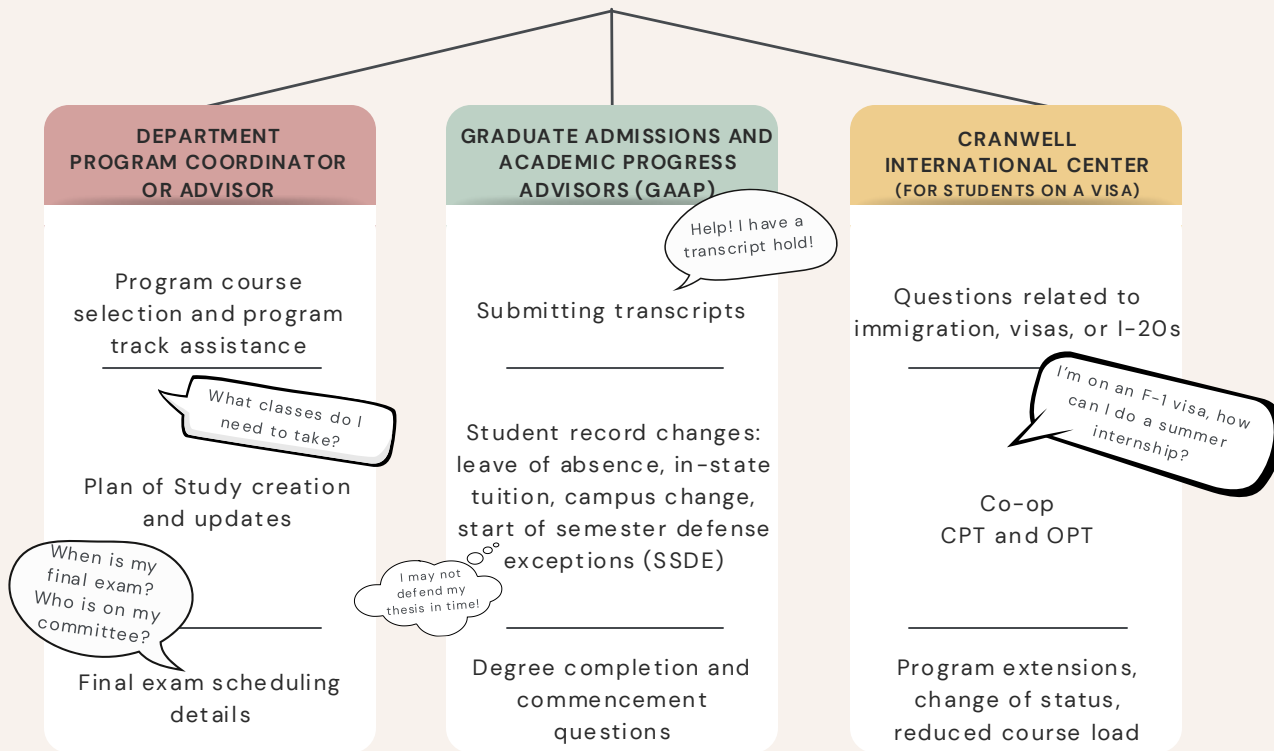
DEPARTMENT PROGRAM COORDINATOR OR ADVISOR

Program course selection and program track assistance

What classes do I need to take?

Plan of Study creation and updates

When is my final exam? Who is on my committee?

Final exam scheduling details

GRADUATE ADMISSIONS AND ACADEMIC PROGRESS ADVISORS (GAAP)

Help! I have a transcript hold!

Submitting transcripts

Student record changes: leave of absence, in-state tuition, campus change, start of semester defense exceptions (SSDE)

I may not defend my thesis in time!

Degree completion and commencement questions

CRANWELL INTERNATIONAL CENTER (FOR STUDENTS ON A VISA)

Questions related to immigration, visas, or I-20s

I'm on an F-1 visa, how can I do a summer internship?

Co-op CPT and OPT

Program extensions, change of status, reduced course load